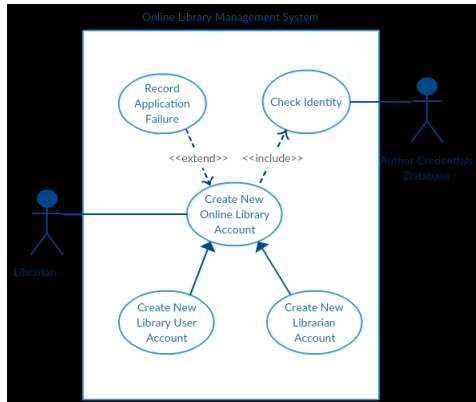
Online Library Management System

Record Application Failure

Check Identity

Author Credentials Database

<<extend>>

<<include>>

Create New Online Library Account

Librarian

Create New Library User Account

Create New Librarian Account